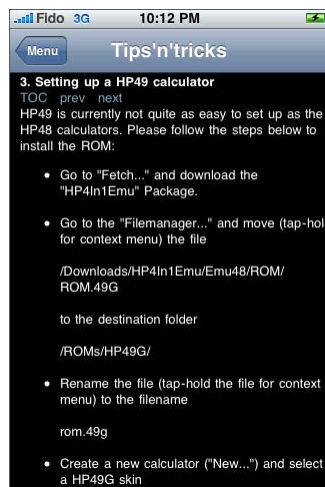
Fido 3G 10:12 PM

Menu Tips'n'tricks

3. Setting up a HP49 calculator
TOC prev next
HP49 is currently not quite as easy to set up as the HP48 calculators. Please follow the steps below to install the ROM:

- Go to "Fetch..." and download the "HP4In1Emu" Package.
- Go to the "Filemanager..." and move (tap-hold for context menu) the file

/Downloads/HP4In1Emu/Emu48/ROM/ROM.49G

to the destination folder

/ROMs/HP49G/

- Rename the file (tap-hold the file for context menu) to the filename

rom.49g

- Create a new calculator ("New...") and select a HP49G skin